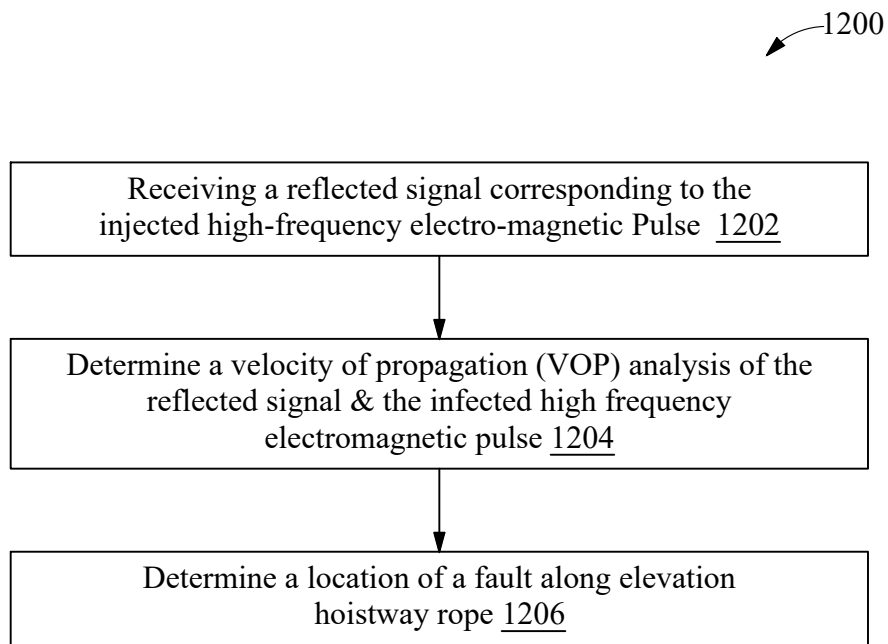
1200

Receiving a reflected signal corresponding to the injected high-frequency electro-magnetic Pulse 1202

Determine a velocity of propagation (VOP) analysis of the reflected signal & the infected high frequency electromagnetic pulse 1204

Determine a location of a fault along elevation hoistway rope 1206